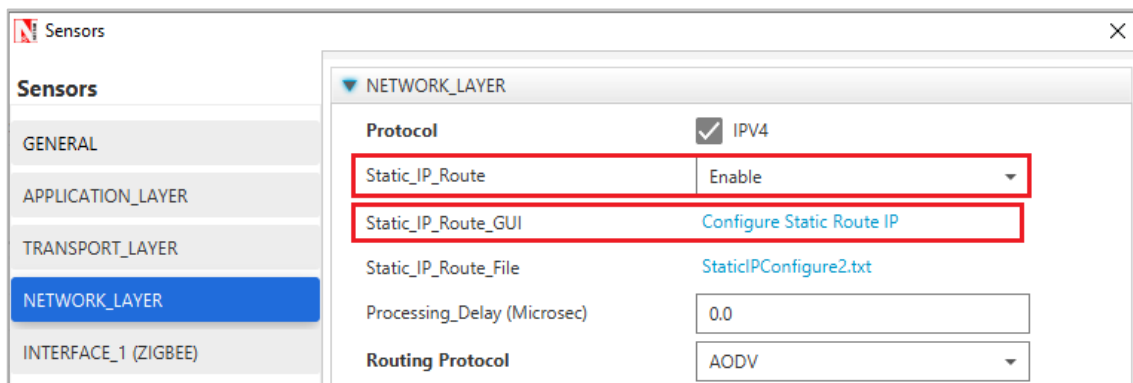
Sensors

Sensors

GENERAL

APPLICATION_LAYER

TRANSPORT_LAYER

NETWORK_LAYER

INTERFACE_1 (ZIGBEE)

NETWORK_LAYER

| | |
|---|---|
| Protocol | IPV4 |
| Static_IP_Route | Enable |
| Static_IP_Route_GUI | Configure Static Route IP |
| Static_IP_Route_File | StaticIPConfigure2.txt |
| Processing_Delay (Microsec) | 0.0 |
| Routing Protocol | AODV |